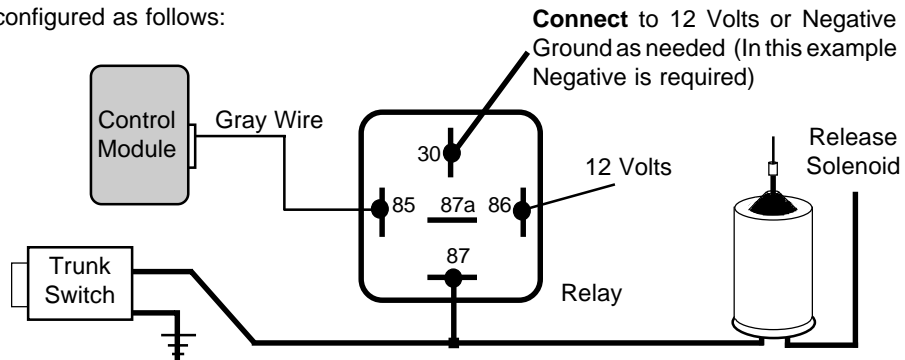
configured as follows:

**Connect** to 12 Volts or Negative Ground as needed (In this example Negative is required)

Control Module

Gray Wire

30

85

87a

86

87

12 Volts

Release Solenoid

Trunk Switch

Relay